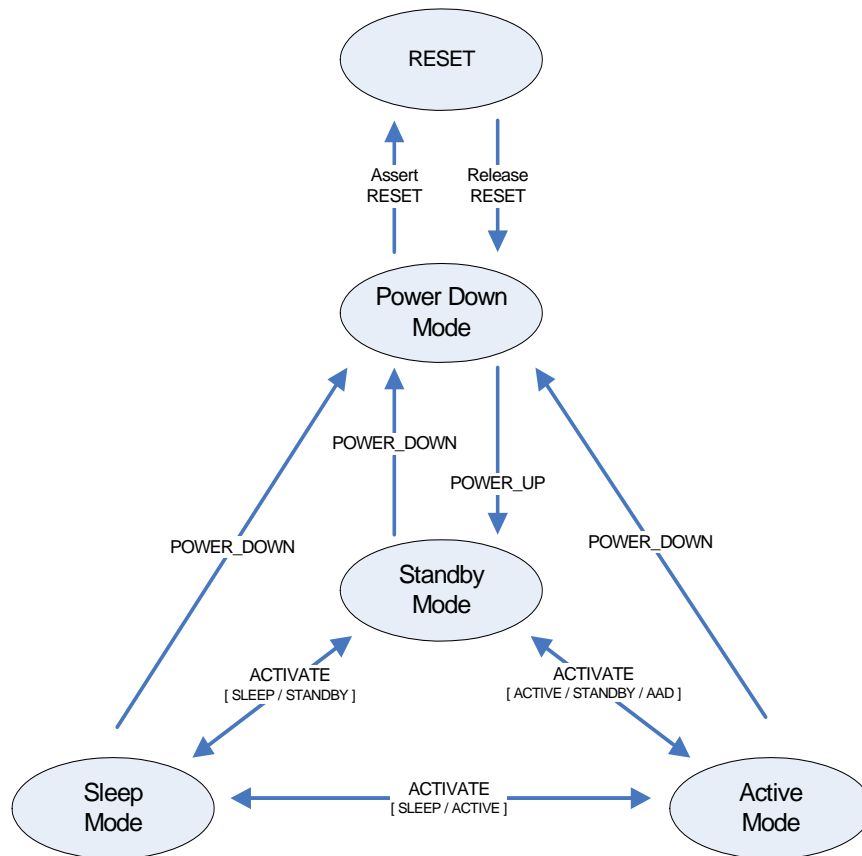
RESET

Assert RESET

Release RESET

Power Down Mode

POWER_DOWN

POWER_UP

POWER_DOWN

POWER_DOWN

Standby Mode

ACTIVATE
[ SLEEP / STANDBY ]

ACTIVATE
[ ACTIVE / STANDBY / AAD ]

Sleep Mode

ACTIVATE
[ SLEEP / ACTIVE ]

Active Mode